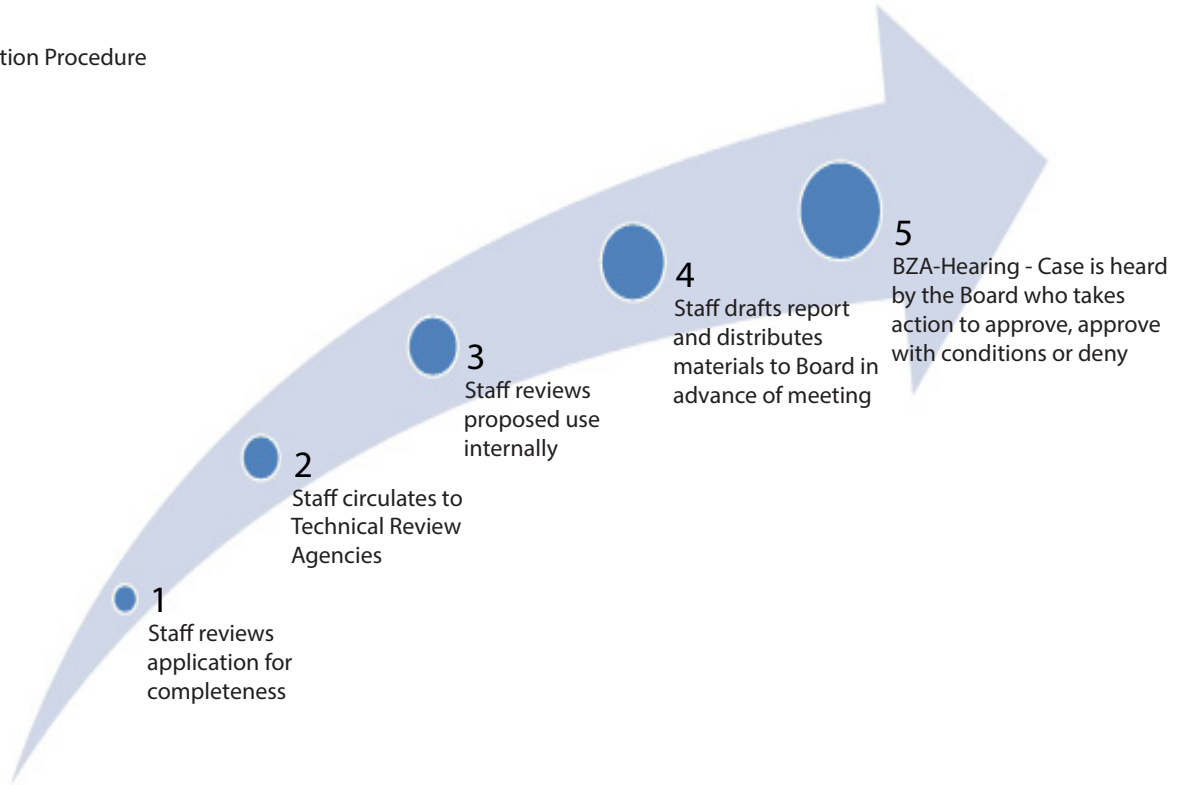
tion Procedure

1
Staff reviews application for completeness

2
Staff circulates to Technical Review Agencies

3
Staff reviews proposed use internally

4
Staff drafts report and distributes materials to Board in advance of meeting

5
BZA-Hearing - Case is heard by the Board who takes action to approve, approve with conditions or deny